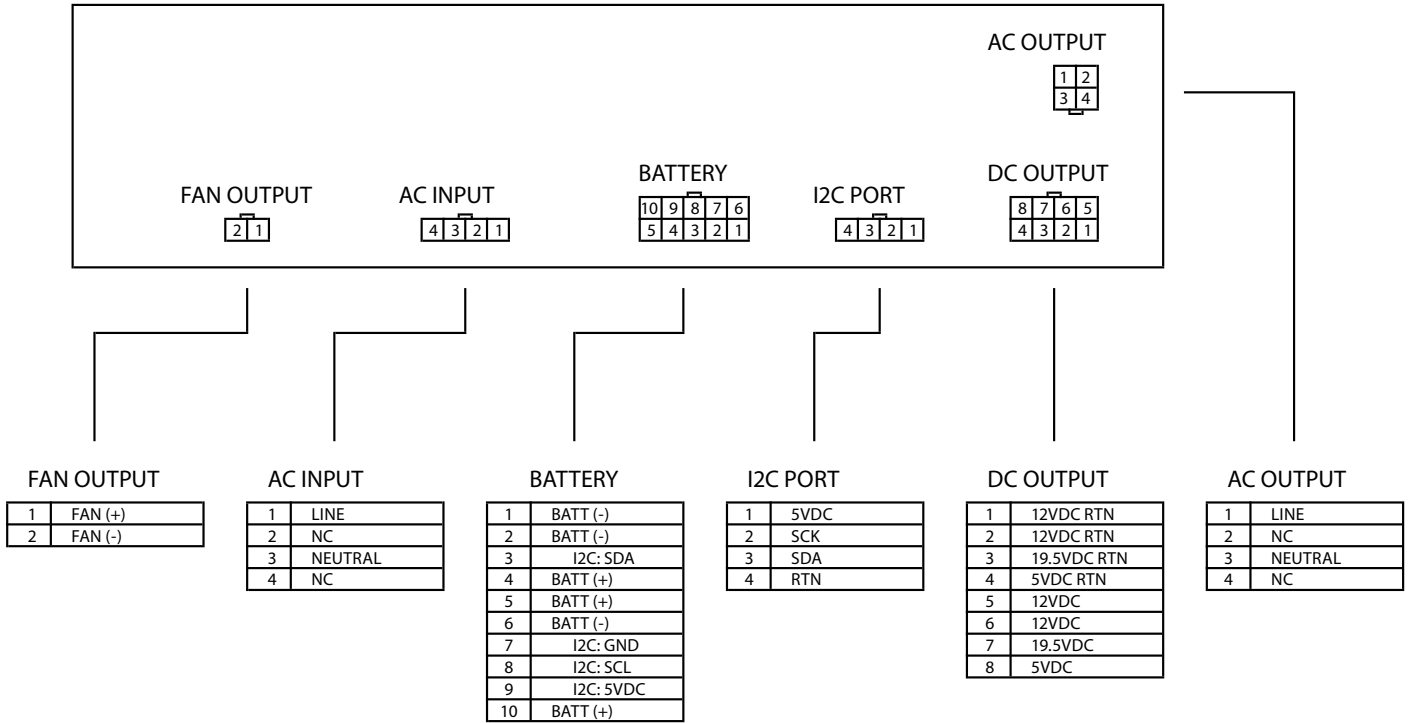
AC OUTPUT

| 1 | 2 |
|---|---|
| 3 | 4 |

FAN OUTPUT

| 2 | 1 |
|---|---|

AC INPUT

| 4 | 3 | 2 | 1 |
|---|---|---|---|

BATTERY

| 10 | 9 | 8 | 7 | 6 |
|---|---|---|---|---|
| 5 | 4 | 3 | 2 | 1 |

I2C PORT

| 4 | 3 | 2 | 1 |
|---|---|---|---|

DC OUTPUT

| 8 | 7 | 6 | 5 |
|---|---|---|---|
| 4 | 3 | 2 | 1 |

FAN OUTPUT

| 1 | FAN (+) |
|---|---|
| 2 | FAN (-) |

AC INPUT

| 1 | LINE |
|---|---|
| 2 | NC |
| 3 | NEUTRAL |
| 4 | NC |

BATTERY

| 1 | BATT (-) |
|---|---|
| 2 | BATT (-) |
| 3 | I2C: SDA |
| 4 | BATT (+) |
| 5 | BATT (+) |
| 6 | BATT (-) |
| 7 | I2C: GND |
| 8 | I2C: SCL |
| 9 | I2C: 5VDC |
| 10 | BATT (+) |

I2C PORT

| 1 | 5VDC |
|---|---|
| 2 | SCK |
| 3 | SDA |
| 4 | RTN |

DC OUTPUT

| 1 | 12VDC RTN |
|---|---|
| 2 | 12VDC RTN |
| 3 | 19.5VDC RTN |
| 4 | 5VDC RTN |
| 5 | 12VDC |
| 6 | 12VDC |
| 7 | 19.5VDC |
| 8 | 5VDC |

AC OUTPUT

| 1 | LINE |
|---|---|
| 2 | NC |
| 3 | NEUTRAL |
| 4 | NC |